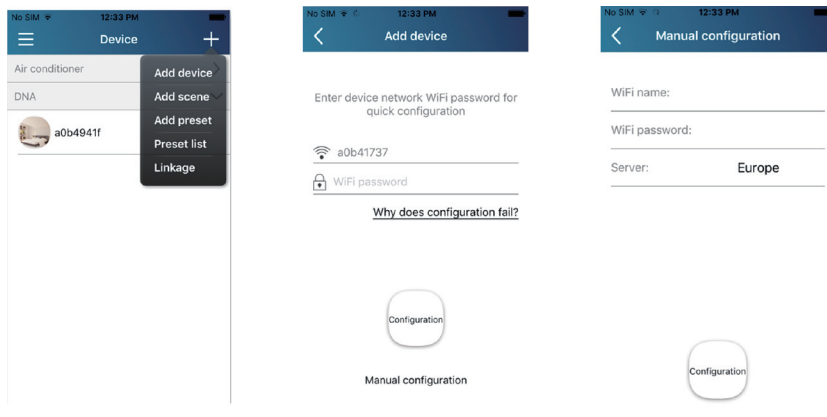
No SIM 12:33 PM
Device
Air conditioner
DNA
a0b4941f
Add device
Add scene
Add preset
Preset list
Linkage

No SIM 12:33 PM
Add device
Enter device network WiFi password for quick configuration
a0b41737
WiFi password
Why does configuration fail?
Configuration
Manual configuration

No SIM 12:33 PM
Manual configuration
WiFi name:
WiFi password:
Server: Europe
Configuration